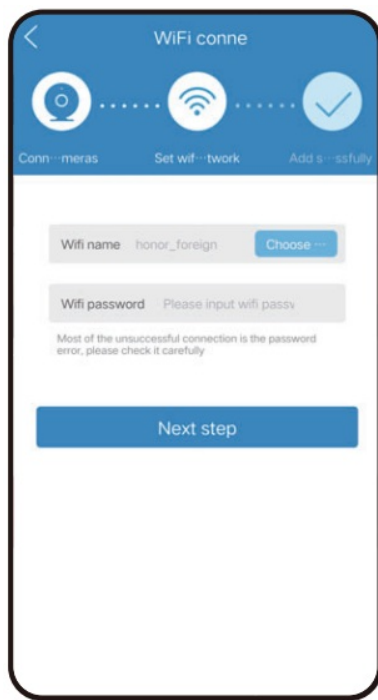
WiFi conne

Conn···meras

Set wif···twork

Add s···ssfully

Wifi name honor_foreign

Choose ···

Wifi password Please input wifi passv

Most of the unsuccessful connection is the password error, please check it carefully

Next step